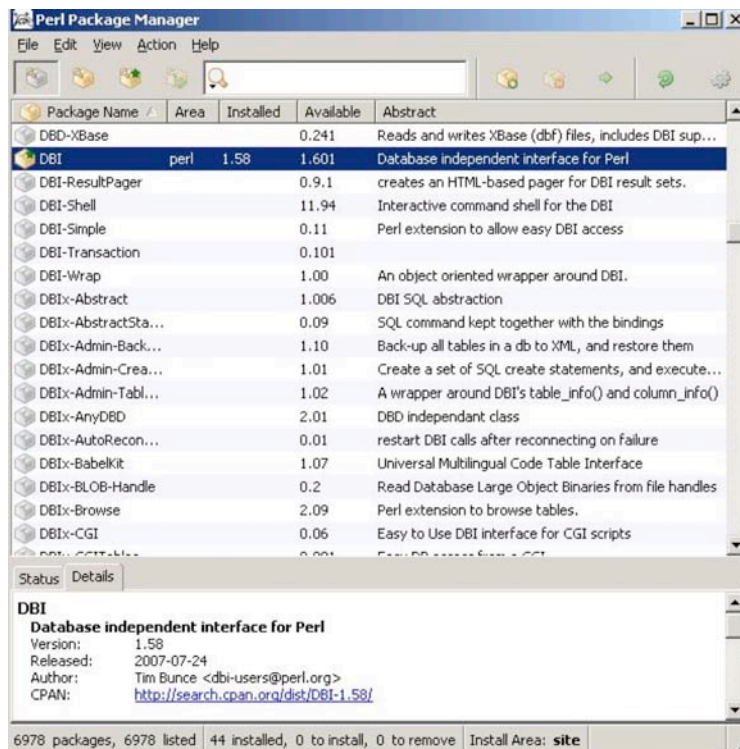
Perl Package Manager

File Edit View Action Help

| Package Name | Area | Installed | Available | Abstract |
|---|---|---|---|---|
| DBD-XBase | | | 0.241 | Reads and writes XBase (dbf) files, includes DBI sup... |
| DBI | perl | 1.58 | 1.601 | Database independent interface for Perl |
| DBI-ResultPager | | | 0.9.1 | creates an HTML-based pager for DBI result sets. |
| DBI-Shell | | | 11.94 | Interactive command shell for the DBI |
| DBI-Simple | | | 0.11 | Perl extension to allow easy DBI access |
| DBI-Transaction | | | 0.101 | |
| DBI-Wrap | | | 1.00 | An object oriented wrapper around DBI. |
| DBIx-Abstract | | | 1.006 | DBI SQL abstraction |
| DBIx-AbstractSta... | | | 0.09 | SQL command kept together with the bindings |
| DBIx-Admin-Back... | | | 1.10 | Back-up all tables in a db to XML, and restore them |
| DBIx-Admin-Crea... | | | 1.01 | Create a set of SQL create statements, and execute... |
| DBIx-Admin-Tabl... | | | 1.02 | A wrapper around DBI's table_info() and column_info() |
| DBIx-AnyDBD | | | 2.01 | DBD independant class |
| DBIx-AutoRecon... | | | 0.01 | restart DBI calls after reconnecting on failure |
| DBIx-BabelKit | | | 1.07 | Universal Multilingual Code Table Interface |
| DBIx-BLOB-Handle | | | 0.2 | Read Database Large Object Binaries from file handles |
| DBIx-Browse | | | 2.09 | Perl extension to browse tables. |
| DBIx-CGI | | | 0.06 | Easy to Use DBI interface for CGI scripts |
| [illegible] | | | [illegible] | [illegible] |

Status Details

DBI
Database independent interface for Perl
Version: 1.58
Released: 2007-07-24
Author: Tim Bunce <dbi-users@perl.org>
CPAN: http://search.cpan.org/dist/DBI-1.58/

6978 packages, 6978 listed 44 installed, 0 to install, 0 to remove Install Area: site